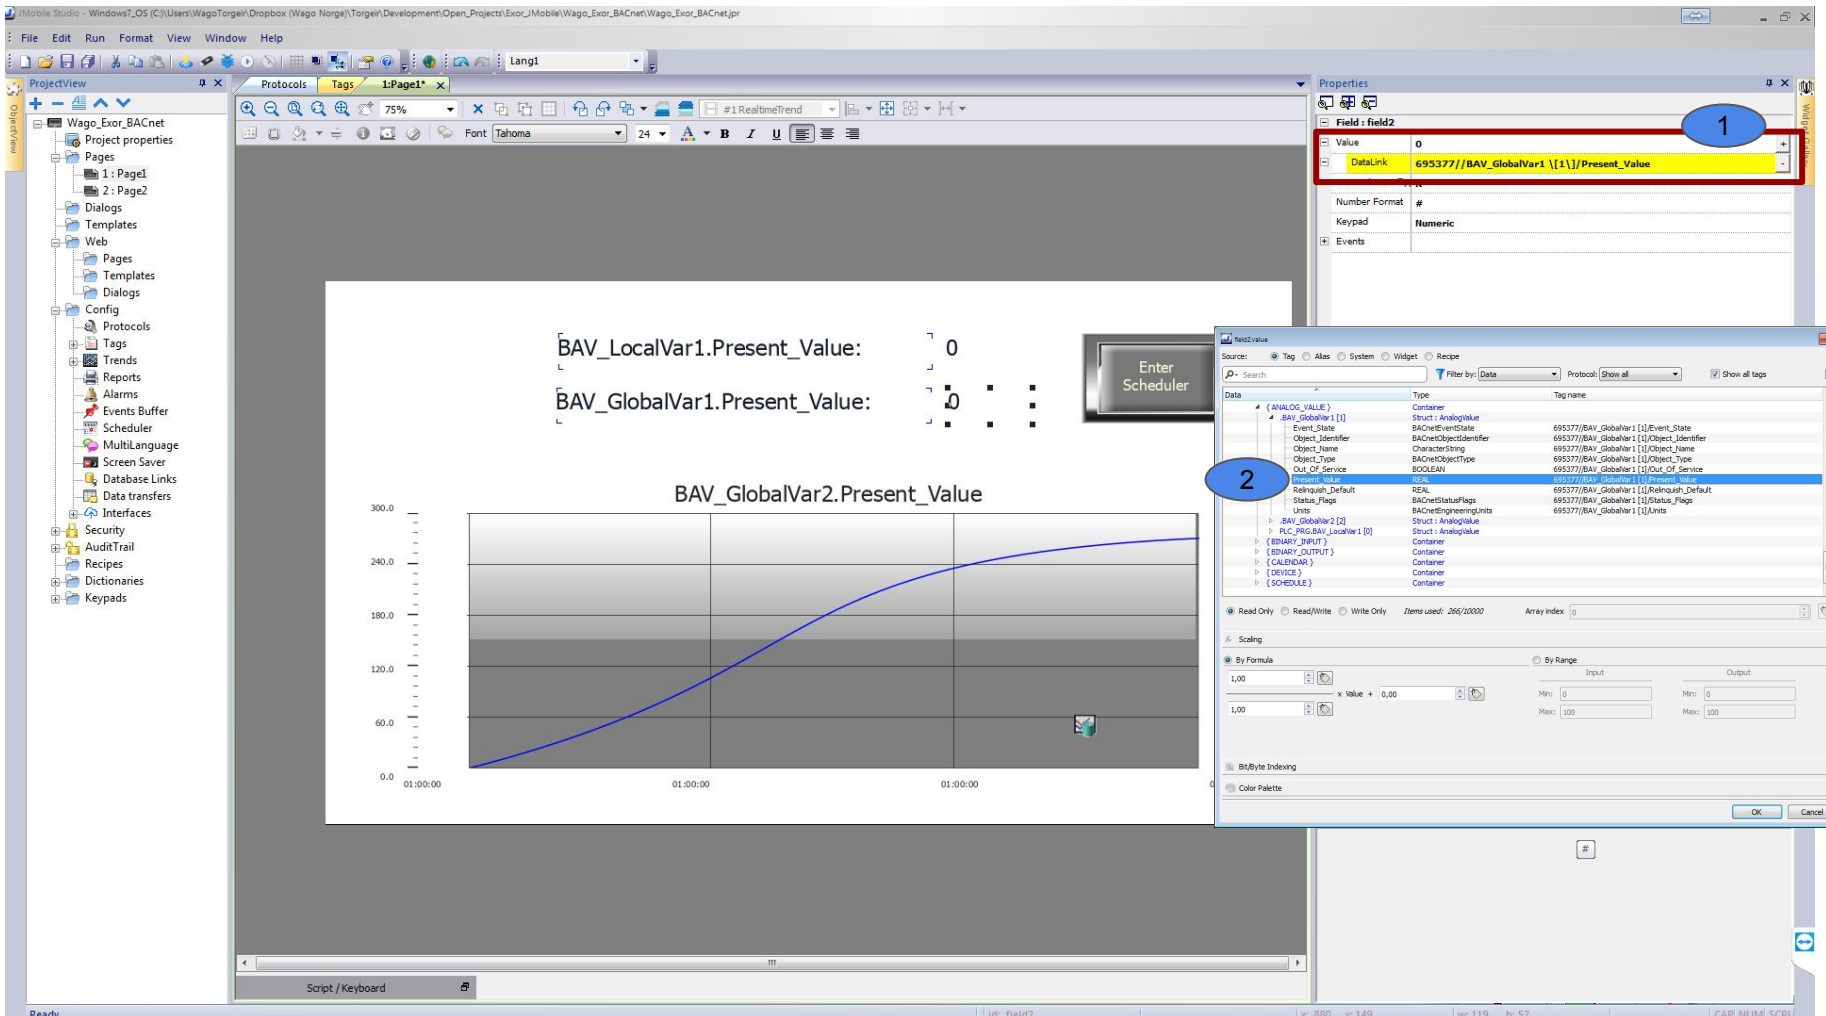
JMobile Studio - Windows7_OS (C:)\Users\WagoTorgeir\Dropbox (Wago Norge)\Torgeir\Development\Open_Projects\Exor_JMobile\Wago_Exor_BACnet\Wago_Exor_BACnet.jpr

File Edit Run Format View Window Help

Lang1

ProjectView

Wago_Exor_BACnet
Project properties
Pages
1 : Page1
2 : Page2
Dialogs
Templates
Web
Pages
Templates
Dialogs
Config
Protocols
Tags
Trends
Reports
Alarms
Events Buffer
Scheduler
MultiLanguage
Screen Saver
Database Links
Data transfers
Interfaces
Security
AuditTrail
Recipes
Dictionaries
Keypads

Protocols Tags 1:Page1*

75% #1 RealtimeTrend

Font Tahoma 24 B I U

BAV_LocalVar1.Present_Value: 0

BAV_GlobalVar1.Present_Value: 0

Enter Scheduler

BAV_GlobalVar2.Present_Value

300.0
240.0
180.0
120.0
60.0
0.0
01:00:00 01:00:00 01:00:00

Script / Keyboard

Properties

Field : field2
Value 0
DataLink 695377//BAV_GlobalVar1 \[1\]/Present_Value
Number Format #
Keypad Numeric
Events

1

field2.value

Source: Tag Alias System Widget Recipe

Search Filter by: Data Protocol: Show all Show all tags

| Data | Type | Tag name |
|---|---|---|
| { ANALOG_VALUE } | Container | |
| BAV_GlobalVar1 [1] | Struct : AnalogValue | |
| Event_State | BACnetEventState | 695377//BAV_GlobalVar1 [1]/Event_State |
| Object_Identifier | BACnetObjectIdentifier | 695377//BAV_GlobalVar1 [1]/Object_Identifier |
| Object_Name | CharacterString | 695377//BAV_GlobalVar1 [1]/Object_Name |
| Object_Type | BACnetObjectType | 695377//BAV_GlobalVar1 [1]/Object_Type |
| Out_Of_Service | BOOLEAN | 695377//BAV_GlobalVar1 [1]/Out_Of_Service |
| Present_Value | REAL | 695377//BAV_GlobalVar1 [1]/Present_Value |
| Relinquish_Default | REAL | 695377//BAV_GlobalVar1 [1]/Relinquish_Default |
| Status_Flags | BACnetStatusFlags | 695377//BAV_GlobalVar1 [1]/Status_Flags |
| Units | BACnetEngineeringUnits | 695377//BAV_GlobalVar1 [1]/Units |
| BAV_GlobalVar2 [2] | Struct : AnalogValue | |
| PLC_PRG.BAV_LocalVar1 [0] | Struct : AnalogValue | |
| { BINARY_INPUT } | Container | |
| { BINARY_OUTPUT } | Container | |
| { CALENDAR } | Container | |
| { DEVICE } | Container | |
| { SCHEDULE } | Container | |

2

Read Only Read/Write Write Only Items used: 266/10000 Array index 0

Scaling

By Formula By Range
Input Output
1,00 x Value + 0,00 Min: 0 Min: 0
1,00 Max: 100 Max: 100

Bit/Byte Indexing

Color Palette

OK Cancel

#

Ready id: field2 x: 880 y: 149 w: 119 h: 52 CAP NUM SCRL